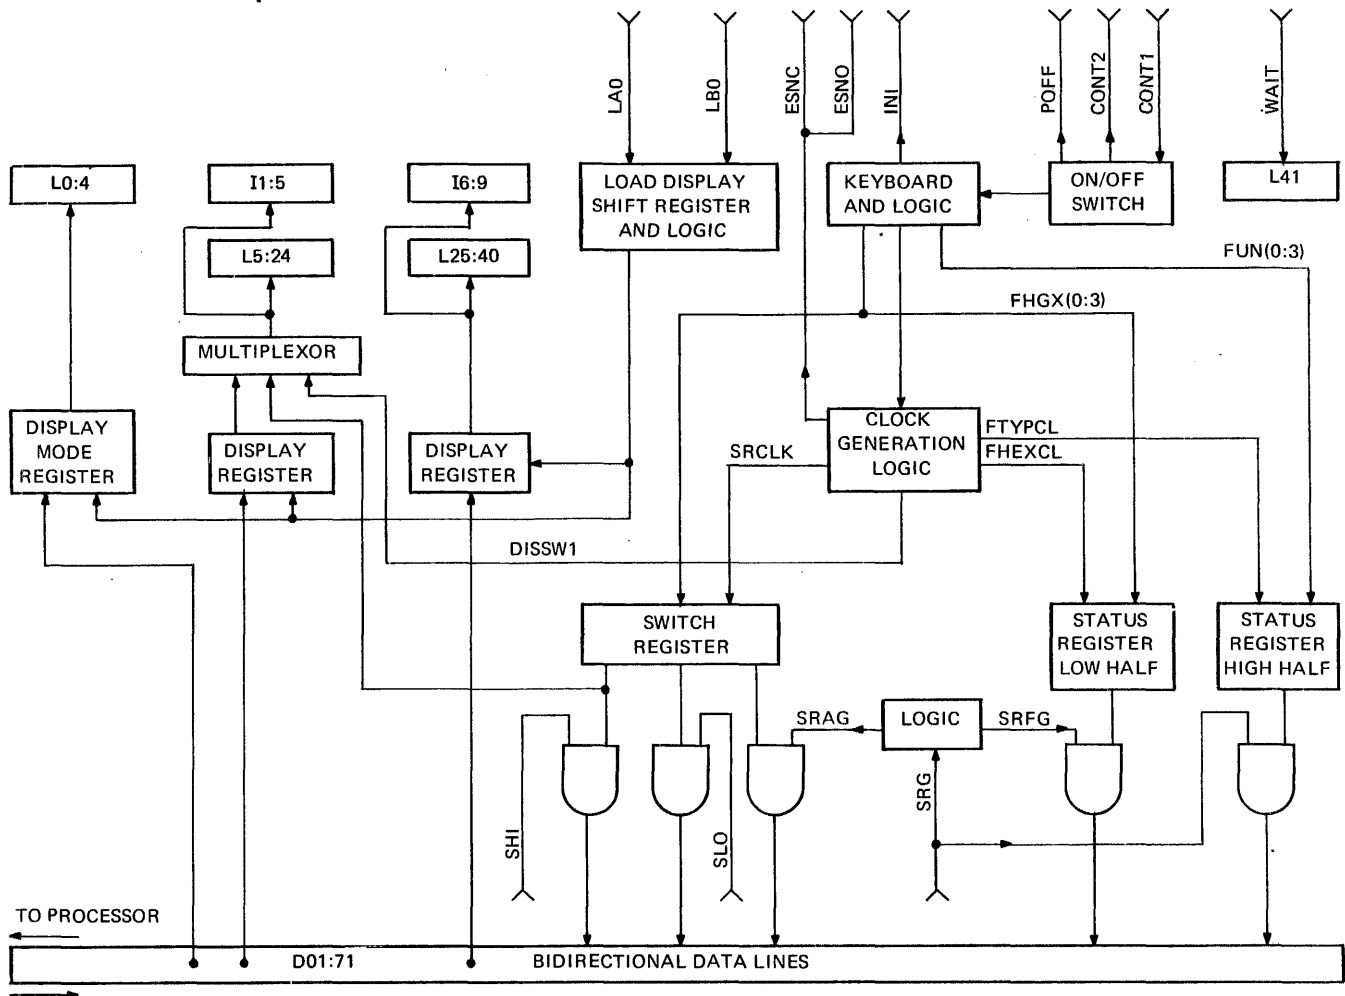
LA0
LB0
ESNC
ESNO
INI
POFF
CONT2
CONT1
WAIT

L0:4
I1:5
I6:9
LOAD DISPLAY SHIFT REGISTER AND LOGIC
KEYBOARD AND LOGIC
ON/OFF SWITCH
L41

L5:24
L25:40
FUN(0:3)
FHGX(0:3)
MULTIPLEXOR

DISPLAY MODE REGISTER
DISPLAY REGISTER
DISPLAY REGISTER
CLOCK GENERATION LOGIC
FTYPCL
FHEXCL
SRCLK

DISSW1

SWITCH REGISTER
STATUS REGISTER LOW HALF
STATUS REGISTER HIGH HALF

SRAG
LOGIC
SRFG
SRG
SHI
SLO

TO PROCESSOR
D01:71
BIDIRECTIONAL DATA LINES